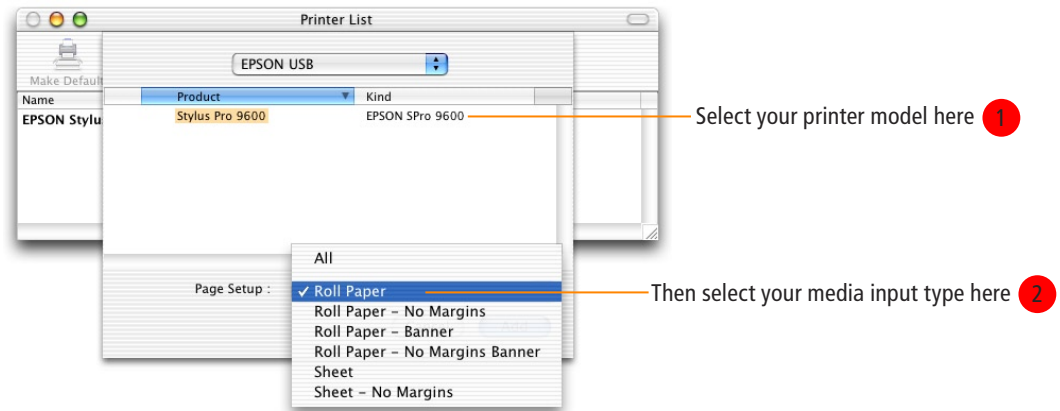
Printer List

Make Default

Name

EPSON Stylu

EPSON USB

| Product | Kind |
|---|---|
| Stylus Pro 9600 | EPSON SPro 9600 |

Select your printer model here 1

Page Setup :

All
✓ Roll Paper
Roll Paper - No Margins
Roll Paper - Banner
Roll Paper - No Margins Banner
Sheet
Sheet - No Margins

Then select your media input type here 2